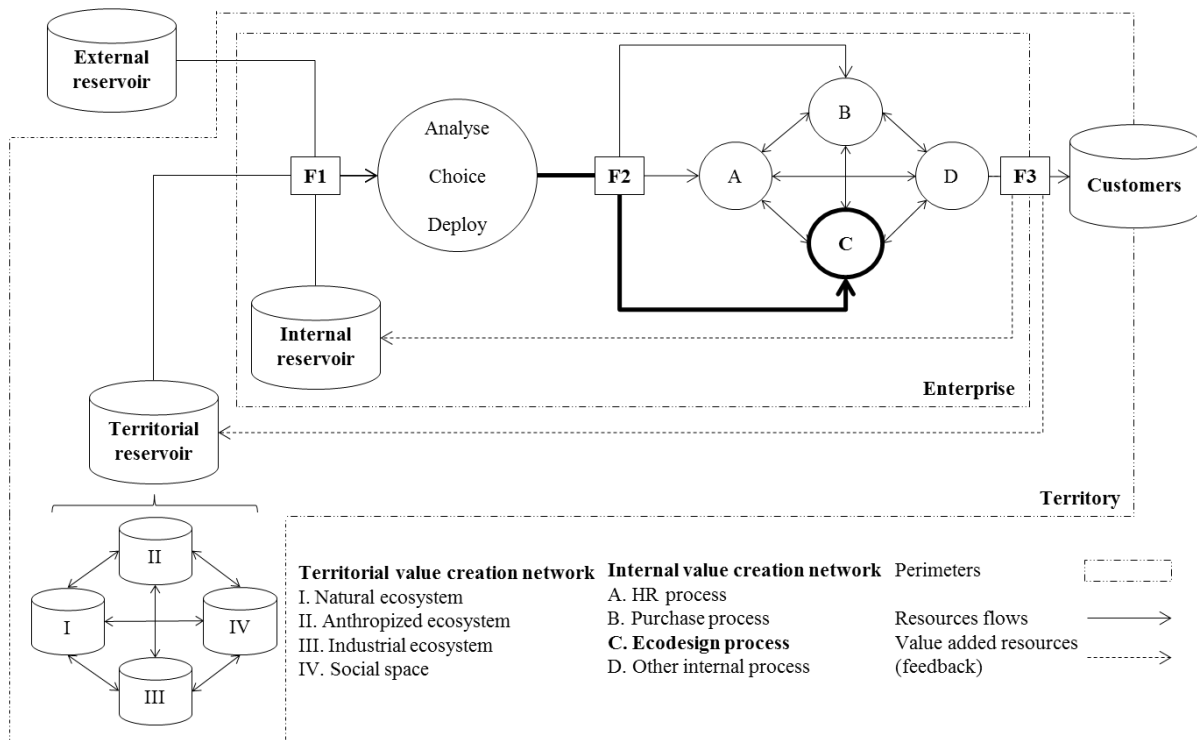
External reservoir

F1

Analyse

Choice

Deploy

F2

B

A

D

C

F3

Customers

Internal reservoir

Enterprise

Territorial reservoir

Territory

II

I

IV

III

Territorial value creation network
I. Natural ecosystem
II. Anthropized ecosystem
III. Industrial ecosystem
IV. Social space

Internal value creation network
A. HR process
B. Purchase process
C. Ecodesign process
D. Other internal process

Perimeters

Resources flows

Value added resources (feedback)